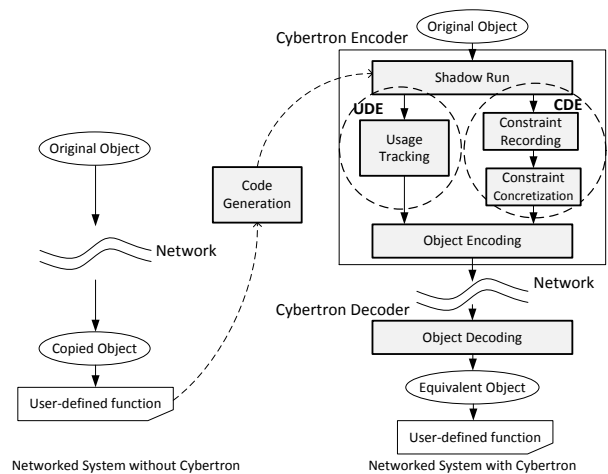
Original Object

Network

Copied Object

User-defined function

Networked System without Cybertron

Code Generation

Cybertron Encoder

Original Object

Shadow Run

UDE

CDE

Usage Tracking

Constraint Recording

Constraint Concretization

Object Encoding

Network

Cybertron Decoder

Object Decoding

Equivalent Object

User-defined function

Networked System with Cybertron